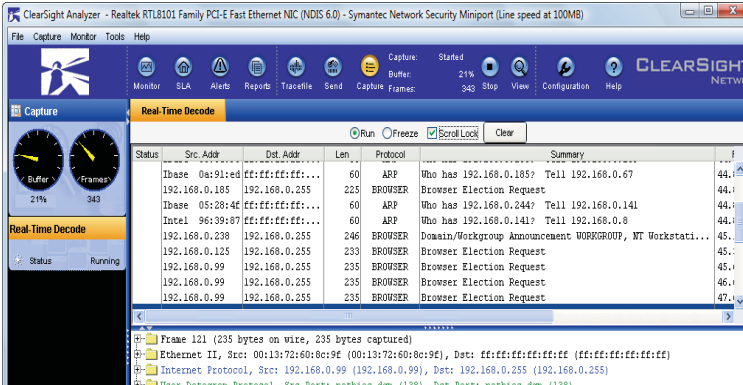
ClearSight Analyzer - Realtek RTL8101 Family PCI-E Fast Ethernet NIC (NDIS 6.0) - Symantec Network Security Miniport (Line speed at 100MB)

File Capture Monitor Tools Help

Monitor SLA Alerts Reports Tracefile Send Capture

Capture: Started
Buffer: 21%
Frames: 343

Stop View Configuration Help

CLEARSIGHT NETW

Capture

Buffer 21%

Frames 343

Real-Time Decode

Status Running

Real-Time Decode

Run Freeze Scroll Lock Clear

| Status | Src. Addr | Dst. Addr | Len | Protocol | Summary | |
|---|---|---|---|---|---|---|
| | Ibase 0a:91:ed | ff:ff:ff:ff:... | 60 | ARP | Who has 192.168.0.185? Tell 192.168.0.67 | 44. |
| | 192.168.0.185 | 192.168.0.255 | 225 | BROWSER | Browser Election Request | 44. |
| | Ibase 05:28:4f | ff:ff:ff:ff:... | 60 | ARP | Who has 192.168.0.244? Tell 192.168.0.141 | 44. |
| | Intel 96:39:87 | ff:ff:ff:ff:... | 60 | ARP | Who has 192.168.0.141? Tell 192.168.0.8 | 44. |
| | 192.168.0.238 | 192.168.0.255 | 246 | BROWSER | Domain/Workgroup Announcement WORKGROUP, NT Workstati... | 45. |
| | 192.168.0.125 | 192.168.0.255 | 233 | BROWSER | Browser Election Request | 45. |
| | 192.168.0.99 | 192.168.0.255 | 235 | BROWSER | Browser Election Request | 45. |
| | 192.168.0.99 | 192.168.0.255 | 235 | BROWSER | Browser Election Request | 46. |
| | 192.168.0.99 | 192.168.0.255 | 235 | BROWSER | Browser Election Request | 47. |

Frame 121 (235 bytes on wire, 235 bytes captured)
Ethernet II, Src: 00:13:72:60:8c:9f (00:13:72:60:8c:9f), Dst: ff:ff:ff:ff:ff:ff (ff:ff:ff:ff:ff:ff)
Internet Protocol, Src: 192.168.0.99 (192.168.0.99), Dst: 192.168.0.255 (192.168.0.255)
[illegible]